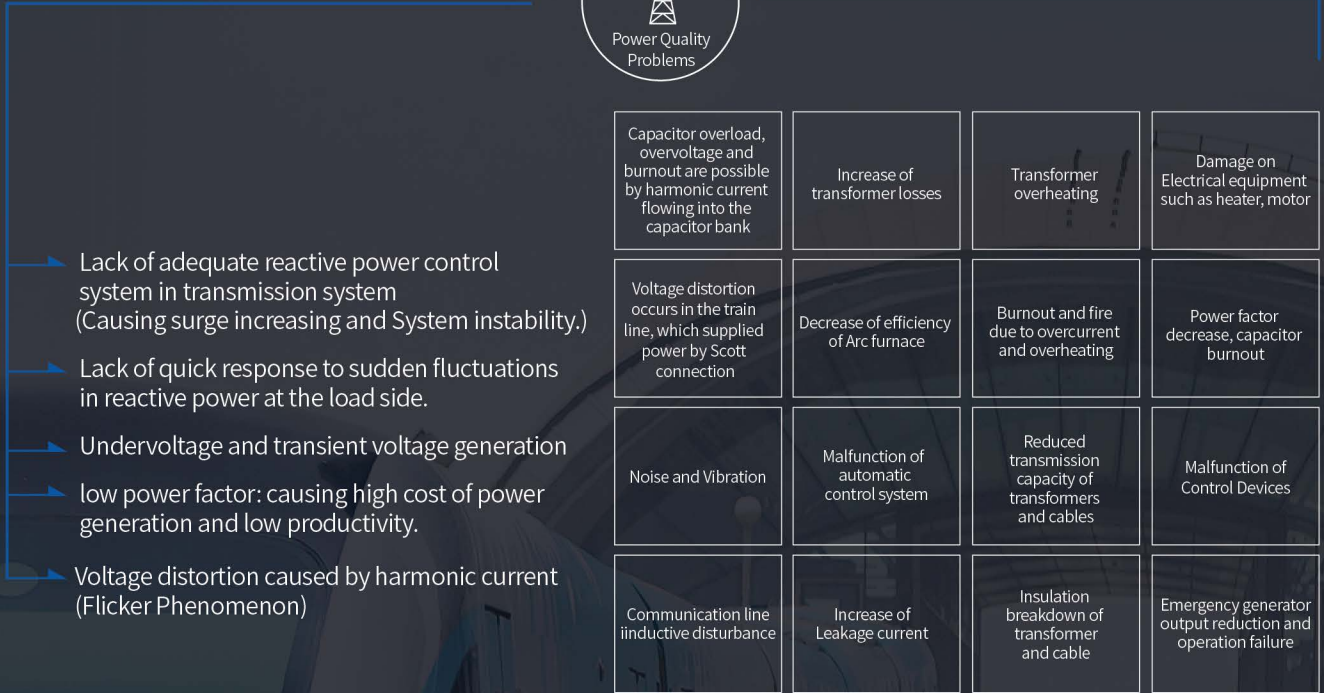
Power Quality Problems

Lack of adequate reactive power control system in transmission system (Causing surge increasing and System instability.)

Lack of quick response to sudden fluctuations in reactive power at the load side.

Undervoltage and transient voltage generation

low power factor: causing high cost of power generation and low productivity.

Voltage distortion caused by harmonic current (Flicker Phenomenon)

| Capacitor overload, overvoltage and burnout are possible by harmonic current flowing into the capacitor bank | Increase of transformer losses | Transformer overheating | Damage on Electrical equipment such as heater, motor |
|---|---|---|---|
| Voltage distortion occurs in the train line, which supplied power by Scott connection | Decrease of efficiency of Arc furnace | Burnout and fire due to overcurrent and overheating | Power factor decrease, capacitor burnout |
| Noise and Vibration | Malfunction of automatic control system | Reduced transmission capacity of transformers and cables | Malfunction of Control Devices |
| Communication line iinductive disturbance | Increase of Leakage current | Insulation breakdown of transformer and cable | Emergency generator output reduction and operation failure |